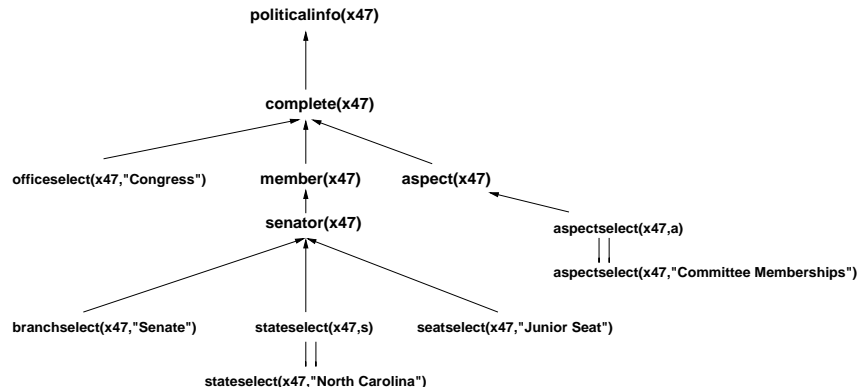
politicalinfo(x47)

complete(x47)

officeselect(x47,"Congress")

member(x47)

aspect(x47)

senator(x47)

aspectselect(x47,a)

aspectselect(x47,"Committee Memberships")

branchselect(x47,"Senate")

stateselect(x47,s)

seatselect(x47,"Junior Seat")

stateselect(x47,"North Carolina")